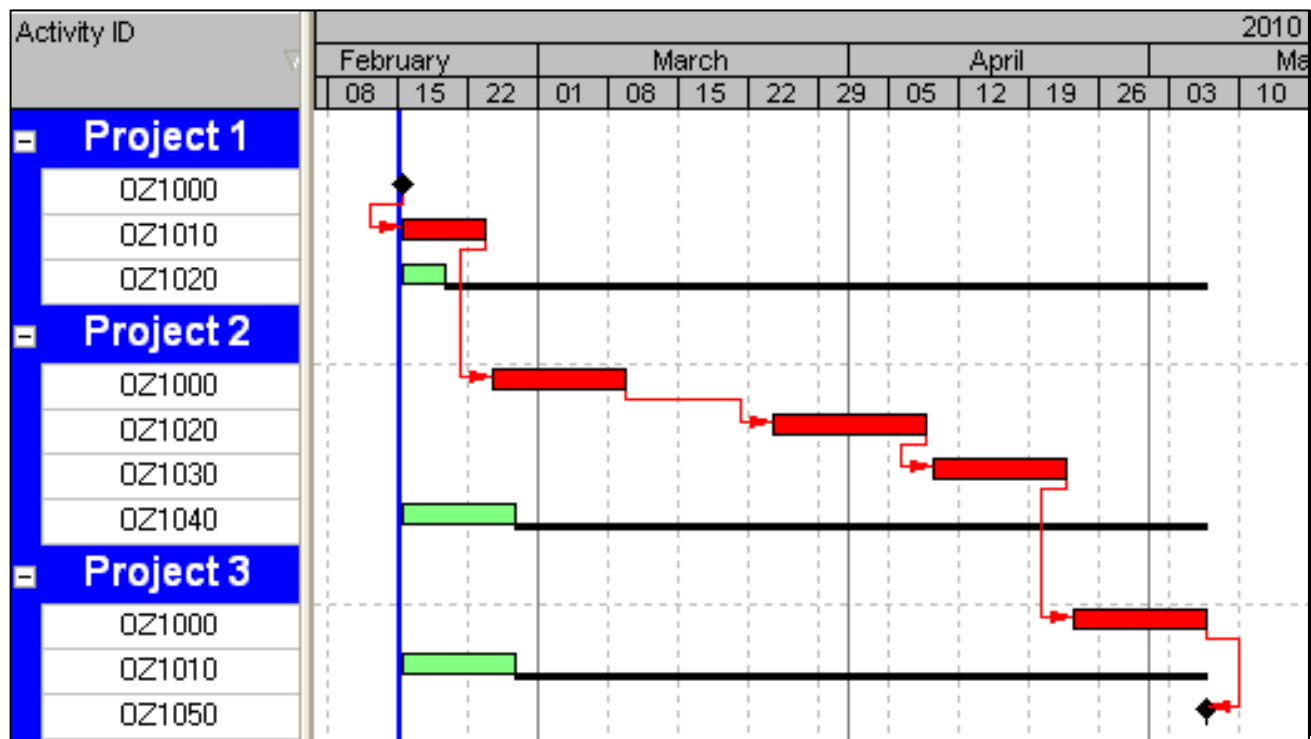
Activity ID

2010

| February | | | March | | | | April | | | | Ma |
|---|---|---|---|---|---|---|---|---|---|---|---|
| 08 | 15 | 22 | 01 | 08 | 15 | 22 | 29 | 05 | 12 | 19 | 26 | 03 | 10 |

Project 1
OZ1000
OZ1010
OZ1020
Project 2
OZ1000
OZ1020
OZ1030
OZ1040
Project 3
OZ1000
OZ1010
OZ1050